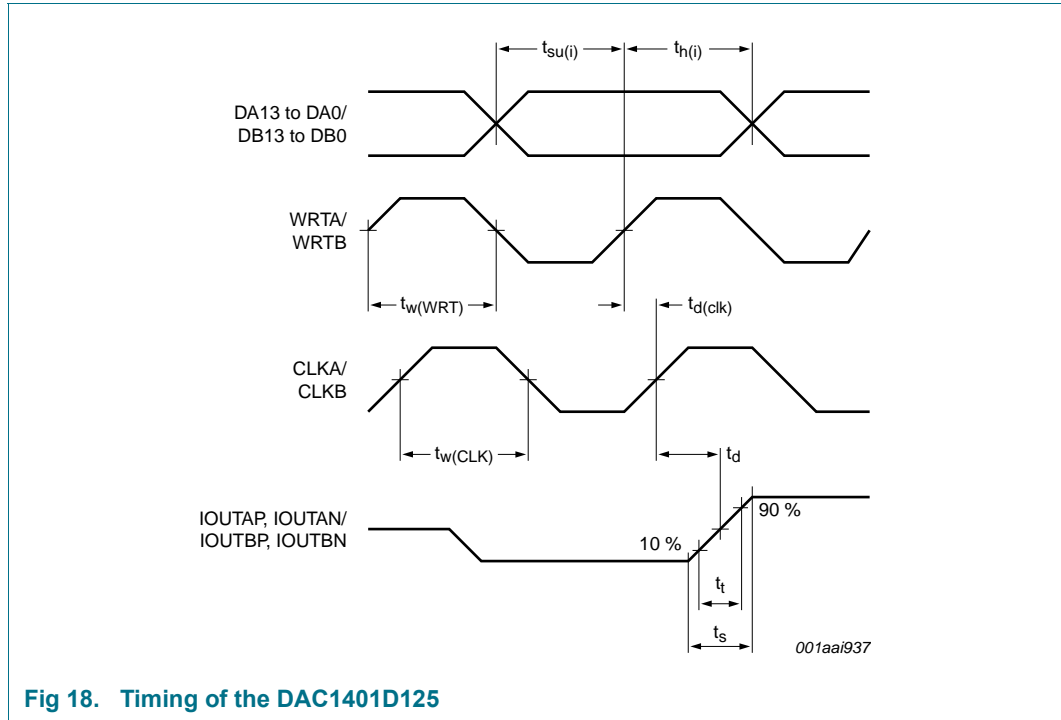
$t_{su(i)}$ $t_{h(i)}$

DA13 to DA0/ DB13 to DB0

WRTA/ WRTB

$t_{w(WRT)}$ $t_{d(clk)}$

CLKA/ CLKB

$t_{w(CLK)}$ $t_d$

IOUTAP, IOUTAN/ IOUTBP, IOUTBN

90 %

10 %

$t_t$

$t_s$

001aai937

Fig 18. Timing of the DAC1401D125